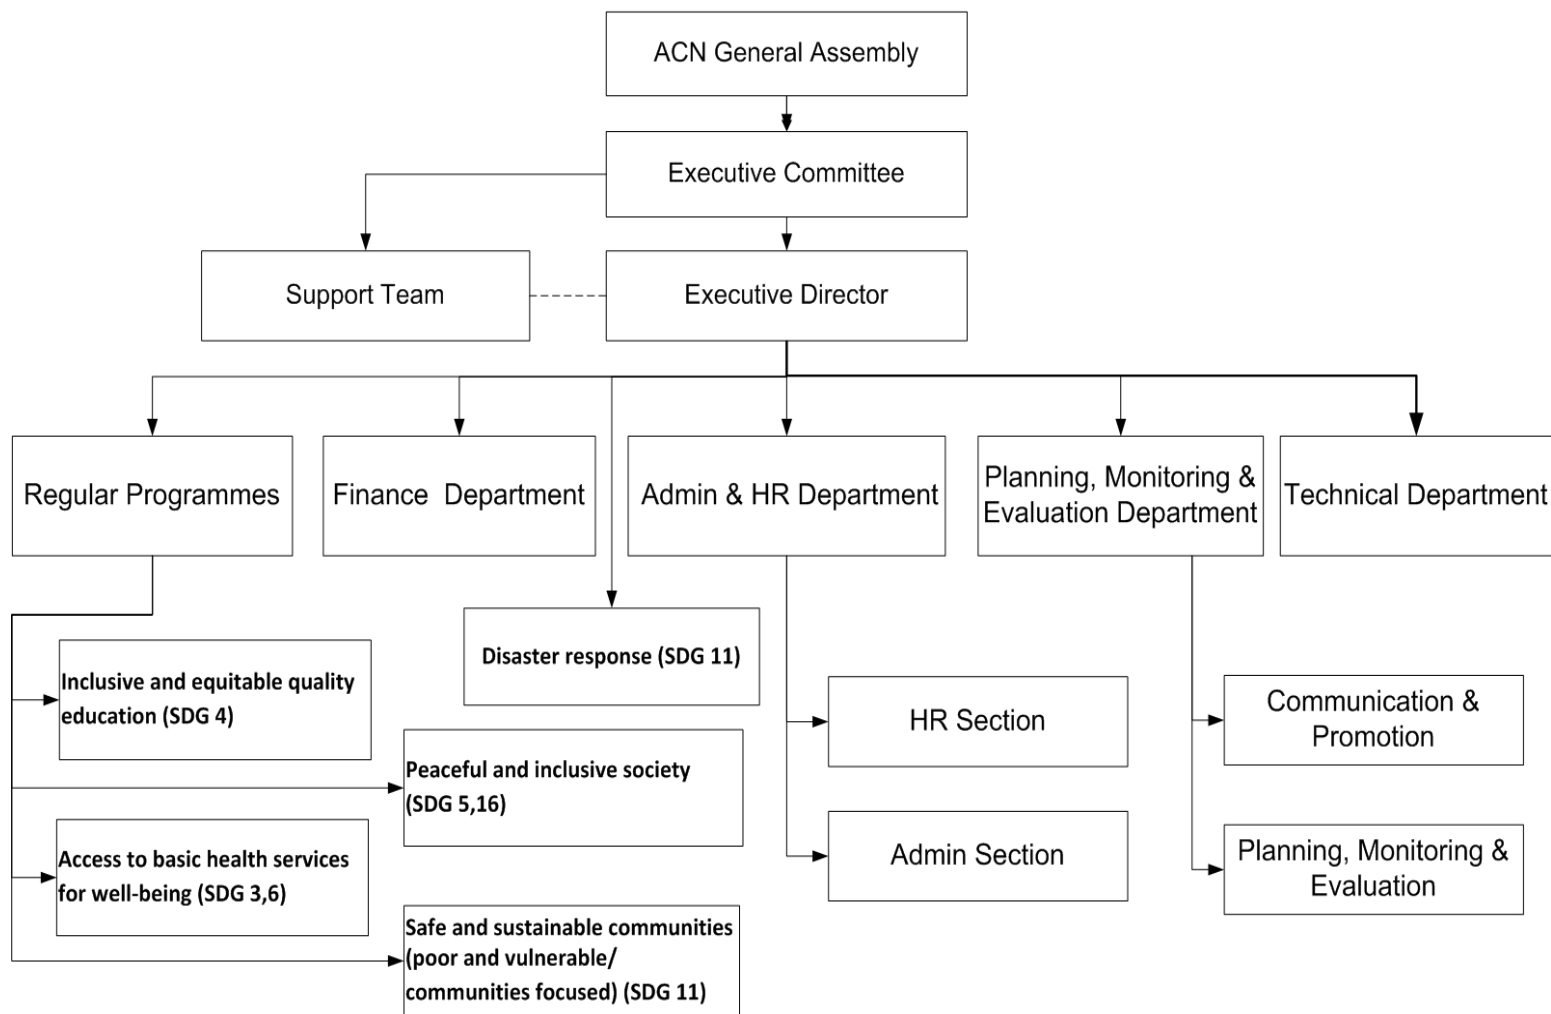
ACN General Assembly

Executive Committee

Support Team

Executive Director

Regular Programmes

Finance Department

Admin & HR Department

Planning, Monitoring & Evaluation Department

Technical Department

Disaster response (SDG 11)

Inclusive and equitable quality education (SDG 4)

Peaceful and inclusive society (SDG 5,16)

Access to basic health services for well-being (SDG 3,6)

Safe and sustainable communities (poor and vulnerable/ communities focused) (SDG 11)

HR Section

Admin Section

Communication & Promotion

Planning, Monitoring & Evaluation